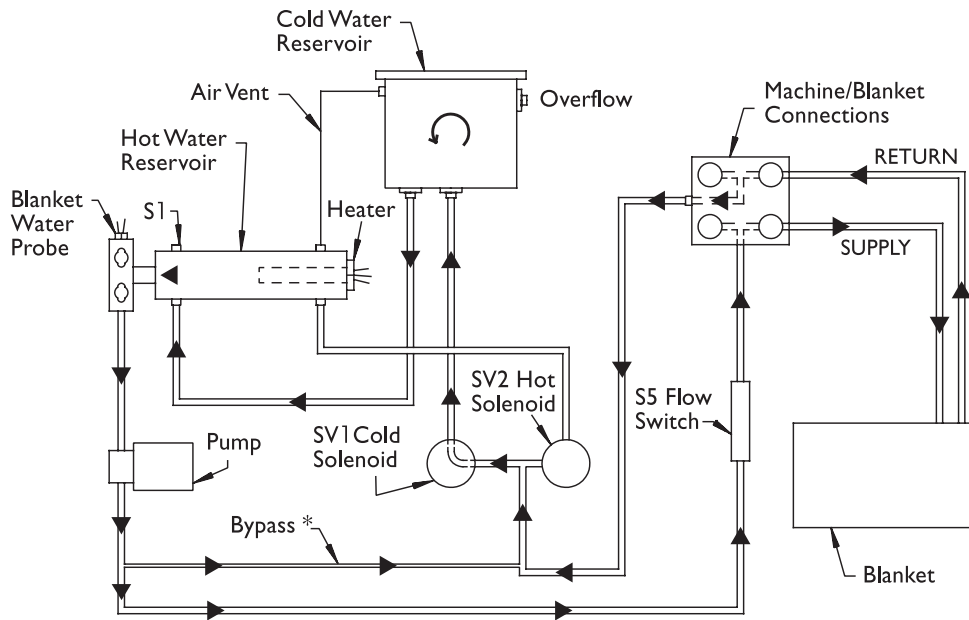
Cold Water Reservoir

Air Vent

Overflow

Machine/Blanket Connections

Hot Water Reservoir

RETURN

Blanket Water Probe

S1

Heater

SUPPLY

SV2 Hot Solenoid

S5 Flow Switch

Pump

SV1 Cold Solenoid

Bypass *

Blanket